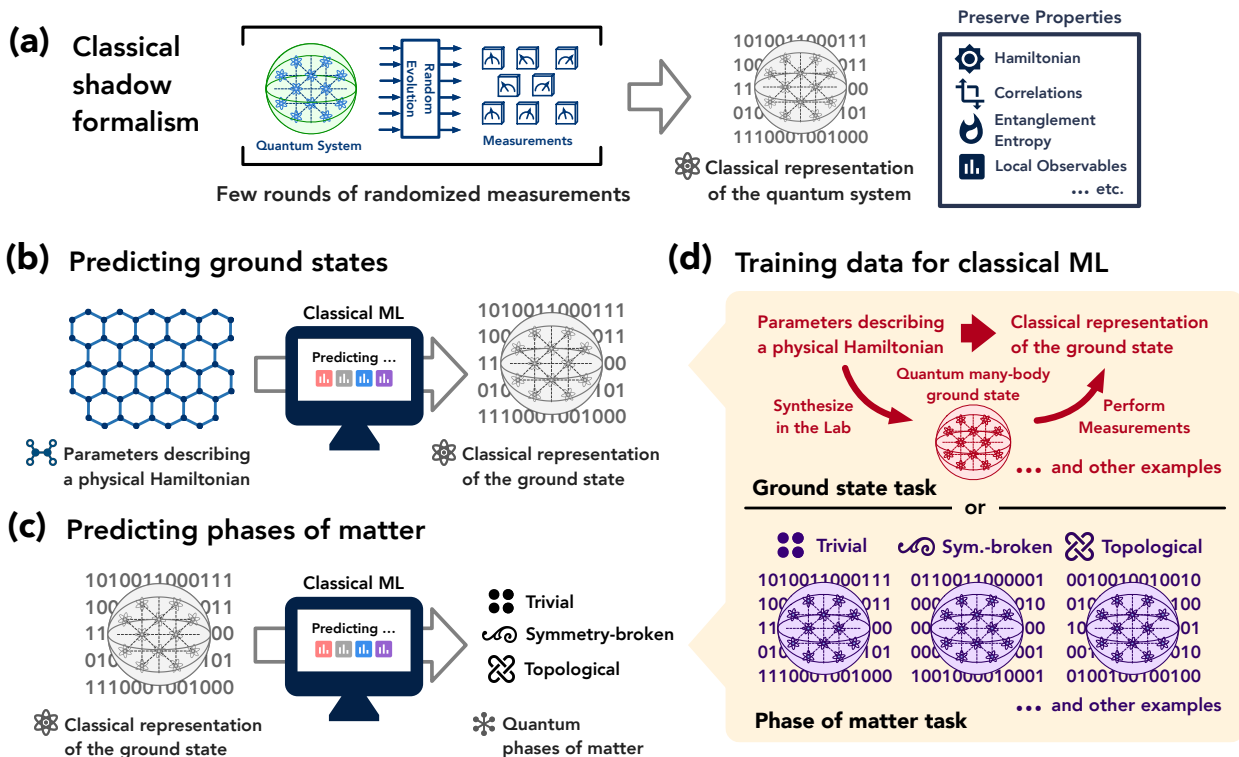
(a) Classical shadow formalism

Quantum System

Random Evolution

Measurements

Few rounds of randomized measurements

1010011000111
100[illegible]011
11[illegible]00
010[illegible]101
1110001001000

Classical representation of the quantum system

Preserve Properties

Hamiltonian

Correlations

Entanglement Entropy

Local Observables

... etc.

(b) Predicting ground states

Classical ML

Predicting ...

1010011000111
100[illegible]011
11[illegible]00
010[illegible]101
1110001001000

Parameters describing a physical Hamiltonian

Classical representation of the ground state

(c) Predicting phases of matter

1010011000111
100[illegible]011
11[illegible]00
010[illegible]101
1110001001000

Classical ML

Predicting ...

Trivial

Symmetry-broken

Topological

Classical representation of the ground state

Quantum phases of matter

(d) Training data for classical ML

Parameters describing a physical Hamiltonian

Classical representation of the ground state

Quantum many-body ground state

Synthesize in the Lab

Perform Measurements

... and other examples

Ground state task

or

Trivial

Sym.-broken

Topological

1010011000111
100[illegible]011
11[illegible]00
010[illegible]101
1110001001000

0110011000001
000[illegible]010
11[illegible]00
010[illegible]101
1001000010001

0010010010010
010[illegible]10
10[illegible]01
001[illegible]101
0100100100100

... and other examples

Phase of matter task